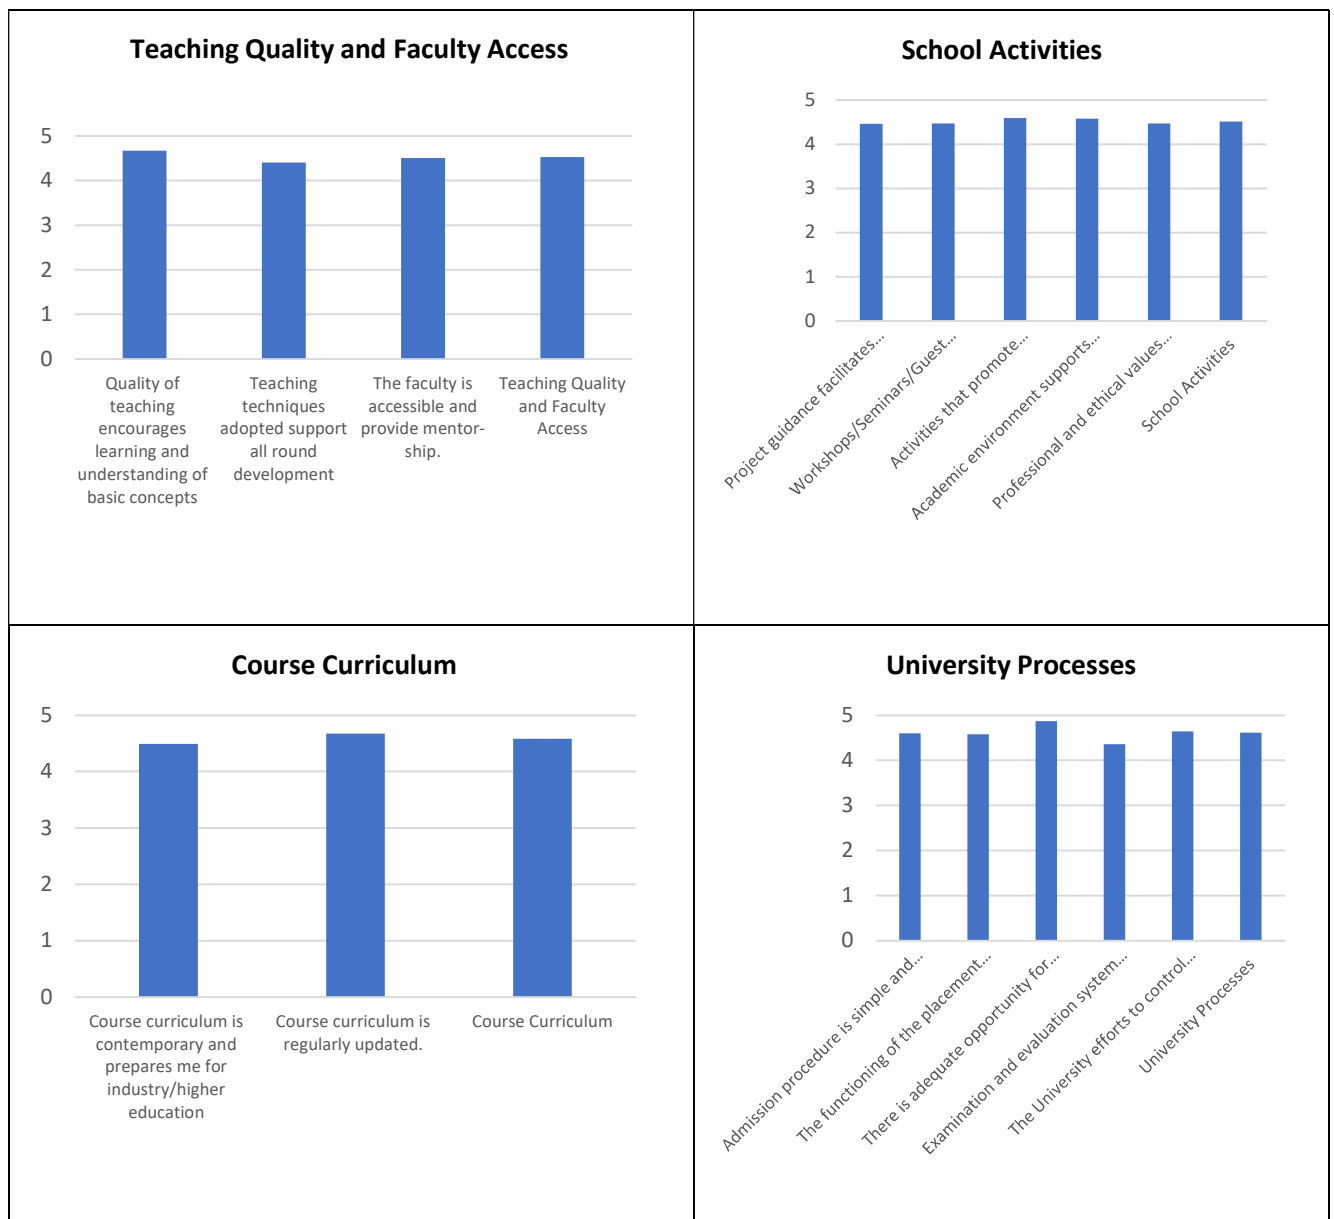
Teaching Quality and Faculty Access

5
4
3
2
1
0

Quality of teaching encourages learning and understanding of basic concepts

Teaching techniques adopted support all round development

The faculty is accessible and provide mentor-ship.

Teaching Quality and Faculty Access

School Activities

5
4
3
2
1
0

Project guidance facilitates...

Workshops/Seminars/Guest...

Activities that promote...

Academic environment supports...

Professional and ethical values...

School Activities

Course Curriculum

5
4
3
2
1
0

Course curriculum is contemporary and prepares me for industry/higher education

Course curriculum is regularly updated.

Course Curriculum

University Processes

5
4
3
2
1
0

Admission procedure is simple and...

The functioning of the placement...

There is adequate opportunity for...

Examination and evaluation system...

The University efforts to control...

University Processes